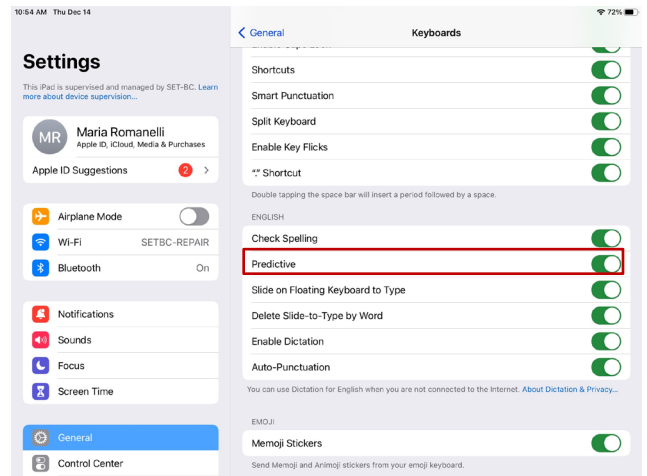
10:54 AM Thu Dec 14

72%

Settings

This iPad is supervised and managed by SET-BC. Learn more about device supervision...

MR

Maria Romanelli

Apple ID, iCloud, Media & Purchases

Apple ID Suggestions 2

Airplane Mode

Wi-Fi SETBC-REPAIR

Bluetooth On

Notifications

Sounds

Focus

Screen Time

General

Control Center

General

Keyboards

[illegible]

Shortcuts

Smart Punctuation

Split Keyboard

Enable Key Flicks

"." Shortcut

Double tapping the space bar will insert a period followed by a space.

ENGLISH

Check Spelling

Predictive

Slide on Floating Keyboard to Type

Delete Slide-to-Type by Word

Enable Dictation

Auto-Punctuation

You can use Dictation for English when you are not connected to the Internet. About Dictation & Privacy...

EMOJI

Memoji Stickers

Send Memoji and Animoji stickers from your emoji keyboard.